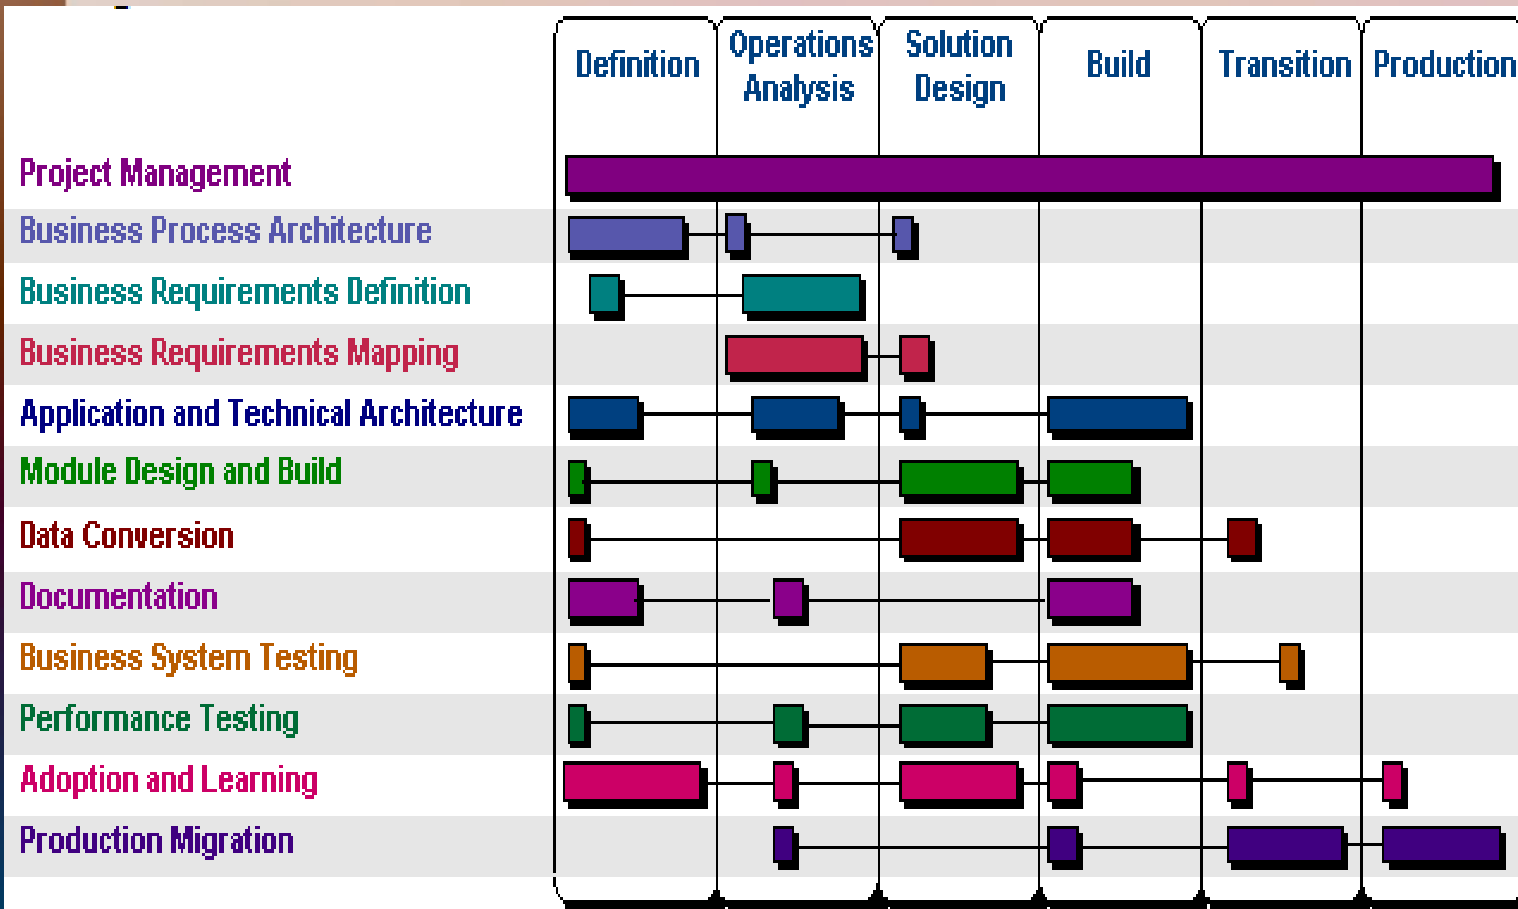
| | Definition | Operations Analysis | Solution Design | Build | Transition | Production |
|---|---|---|---|---|---|---|
| Project Management | | | | | | |
| Business Process Architecture | | | | | | |
| Business Requirements Definition | | | | | | |
| Business Requirements Mapping | | | | | | |
| Application and Technical Architecture | | | | | | |
| Module Design and Build | | | | | | |
| Data Conversion | | | | | | |
| Documentation | | | | | | |
| Business System Testing | | | | | | |
| Performance Testing | | | | | | |
| Adoption and Learning | | | | | | |
| Production Migration | | | | | | |